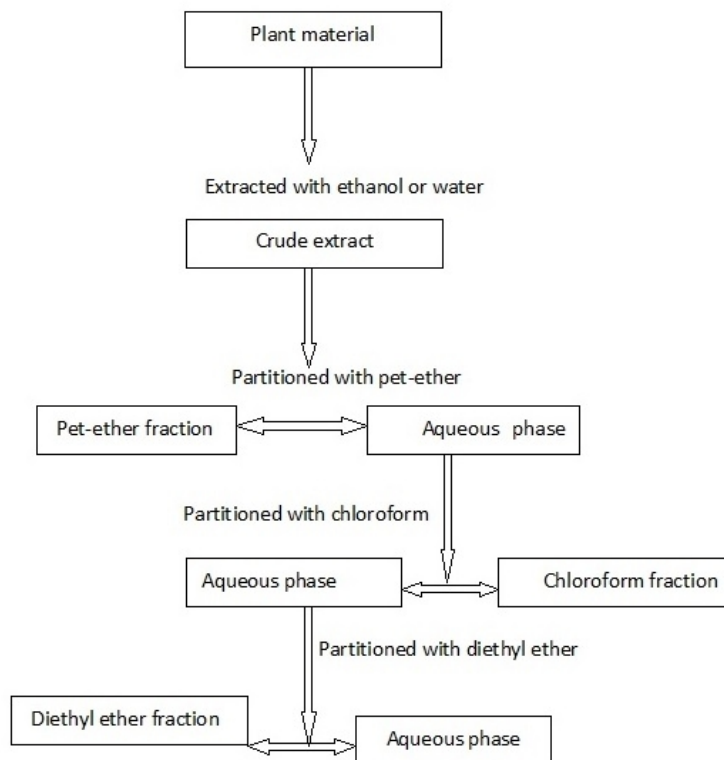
Plant material

Extracted with ethanol or water

Crude extract

Partitioned with pet-ether

Pet-ether fraction

Aqueous phase

Partitioned with chloroform

Aqueous phase

Chloroform fraction

Partitioned with diethyl ether

Diethyl ether fraction

Aqueous phase